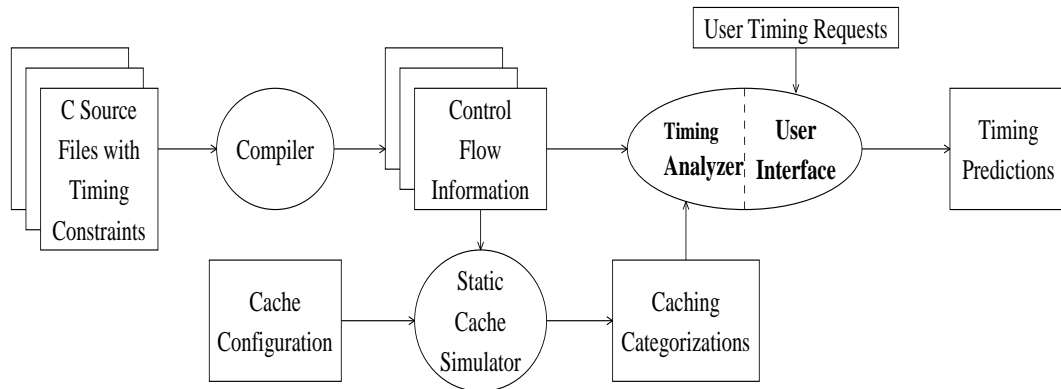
User Timing Requests

C Source Files with Timing Constraints

Compiler

Control Flow Information

Timing Analyzer

User Interface

Timing Predictions

Cache Configuration

Static Cache Simulator

Caching Categorizations